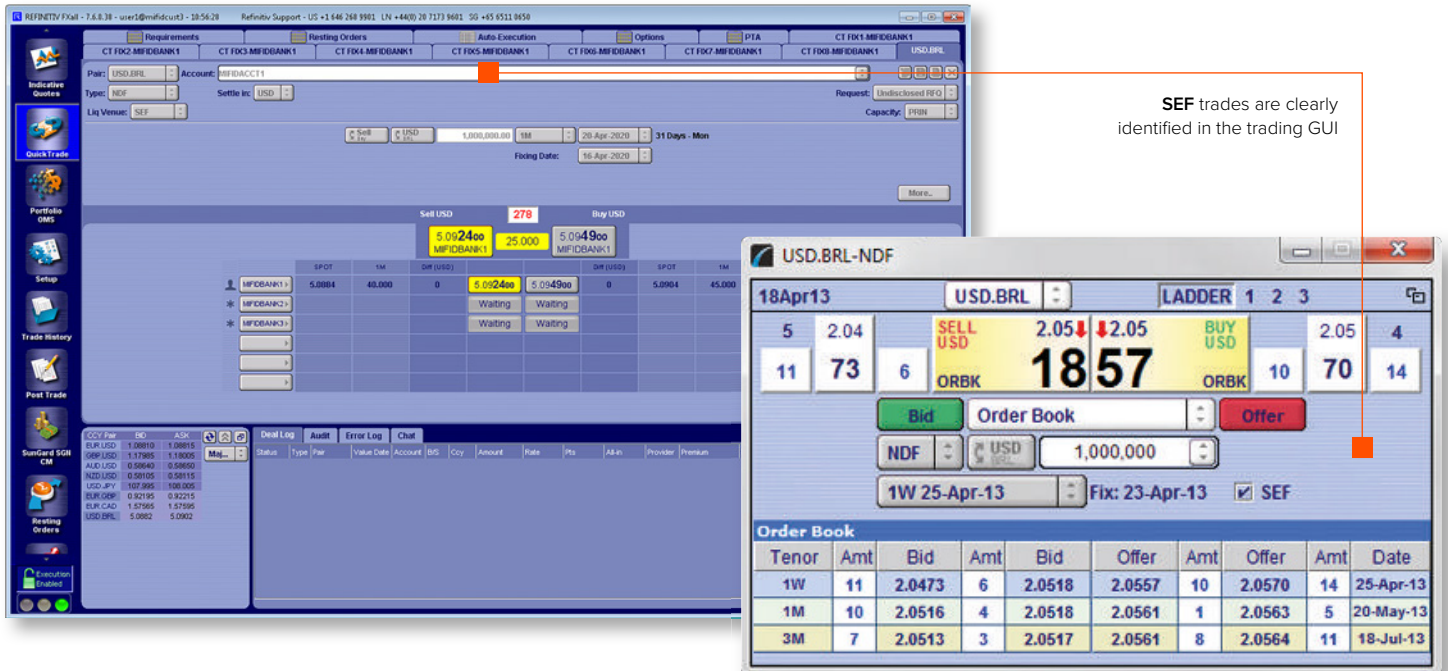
REFINITIV FXall - 7.6.8.38 - user1@mifidcust3 - 18:56:28    Refinitiv Support - US +1 646 268 9901  LN +44(0) 20 7173 9601  SG +65 6511 8650

Indicative Quotes
QuickTrade
Portfolio OMS
Setup
Trade History
Post Trade
SunGard SGN CM
Resting Orders
Execution Enabled

Requirements | Resting Orders | Auto-Execution | Options | PTA | CT FIX1-MIFIDBANK1
CT FIX2-MIFIDBANK1 | CT FIX3-MIFIDBANK1 | CT FIX4-MIFIDBANK1 | CT FIX5-MIFIDBANK1 | CT FIX6-MIFIDBANK1 | CT FIX7-MIFIDBANK1 | CT FIX8-MIFIDBANK1 | USD.BRL

Pair: USD.BRL  Account: MIFIDACCT1
Type: NDF  Settle in: USD  Request: Undisclosed RFQ
Liq Venue: SEF  Capacity: PRIN
Sell  USD  1,000,000.00  1M  20-Apr-2020  31 Days - Mon
Fixing Date: 16-Apr-2020
More..

Sell USD  278  Buy USD
5.0924 MIFIDBANK1  25.000  5.0949 MIFIDBANK1

| | SPOT | 1M | Diff (USD) | | | Diff (USD) | SPOT | 1M |
|---|---|---|---|---|---|---|---|---|
| MIFIDBANK1 | 5.0884 | 40.000 | 0 | 5.0924 | 5.0949 | 0 | 5.0904 | 45.000 |
| MIFIDBANK2 | | | | Waiting | Waiting | | | |
| MIFIDBANK3 | | | | Waiting | Waiting | | | |

| CCY Pair | BID | ASK |
|---|---|---|
| EUR.USD | 1.08810 | 1.08815 |
| GBP.USD | 1.17985 | 1.18005 |
| AUD.USD | 0.58640 | 0.58650 |
| NZD.USD | 0.58105 | 0.58115 |
| USD.JPY | 107.995 | 108.005 |
| EUR.GBP | 0.92195 | 0.92215 |
| EUR.CAD | 1.57565 | 1.57595 |
| USD.BRL | 5.0882 | 5.0902 |

Maj...
Deal Log | Audit | Error Log | Chat
Status | Type | Pair | Value Date | Account | B/S | Ccy | Amount | Rate | Pts | All-in | Provider | Premium

**SEF** trades are clearly identified in the trading GUI

USD.BRL-NDF
18Apr13  USD.BRL  LADDER 1 2 3
5  2.04  SELL USD  2.05  2.05  BUY USD  2.05  4
11  73  6  ORBK  18  57  ORBK  10  70  14
Bid  Order Book  Offer
NDF  USD  1,000,000
1W 25-Apr-13  Fix: 23-Apr-13  SEF
Order Book

| Tenor | Amt | Bid | Amt | Bid | Offer | Amt | Offer | Amt | Date |
|---|---|---|---|---|---|---|---|---|---|
| 1W | 11 | 2.0473 | 6 | 2.0518 | 2.0557 | 10 | 2.0570 | 14 | 25-Apr-13 |
| 1M | 10 | 2.0516 | 4 | 2.0518 | 2.0561 | 1 | 2.0563 | 5 | 20-May-13 |
| 3M | 7 | 2.0513 | 3 | 2.0517 | 2.0561 | 8 | 2.0564 | 11 | 18-Jul-13 |